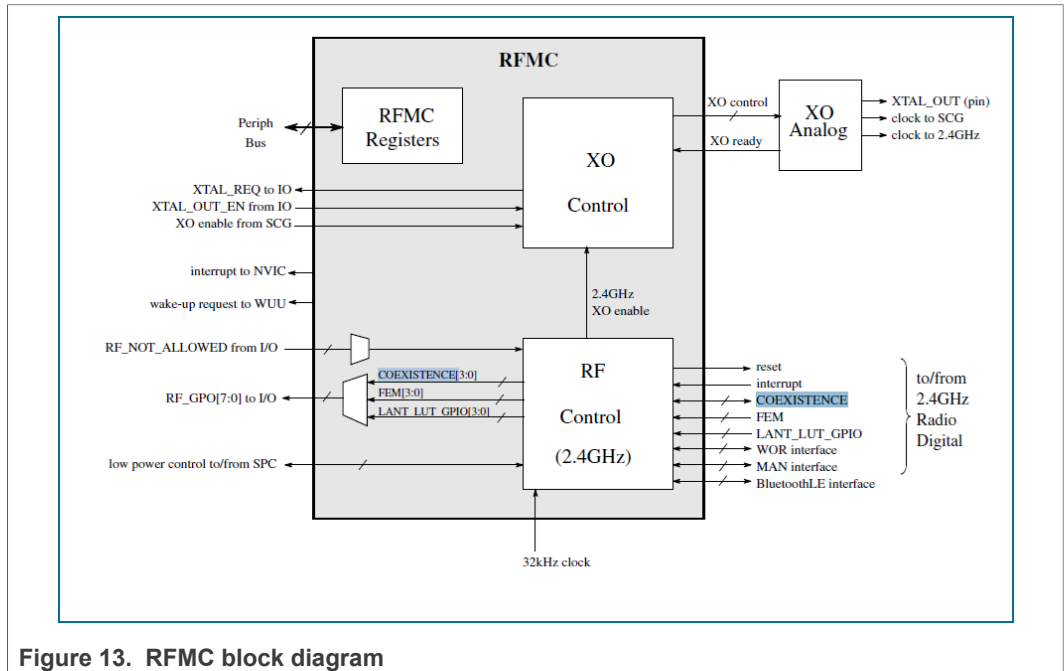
RFMC

Periph Bus

RFMC Registers

XO Control

XO control

XO ready

XO Analog

XTAL_OUT (pin)
clock to SCG
clock to 2.4GHz

XTAL_REQ to IO
XTAL_OUT_EN from IO
XO enable from SCG

interrupt to NVIC

wake-up request to WUU

2.4GHz XO enable

RF_NOT_ALLOWED from I/O

RF_GPO[7:0] to I/O

COEXISTENCE[3:0]
FEM[3:0]
LANT_LUT_GPIO[3:0]

RF Control (2.4GHz)

low power control to/from SPC

reset
interrupt
COEXISTENCE
FEM
LANT_LUT_GPIO
WOR interface
MAN interface
BluetoothLE interface

to/from 2.4GHz Radio Digital

32kHz clock

Figure 13. RFMC block diagram